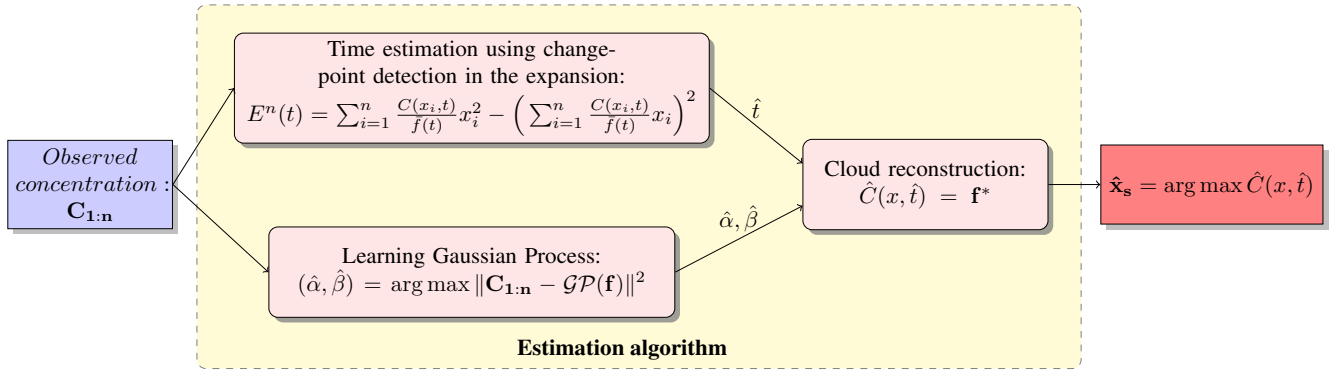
$Observed$
$concentration:$
$\mathbf{C_{1:n}}$

Time estimation using change-point detection in the expansion:
$E^n(t) = \sum_{i=1}^{n} \frac{C(x_i,t)}{f(t)} x_i^2 - \left( \sum_{i=1}^{n} \frac{C(x_i,t)}{f(t)} x_i \right)^2$

$\hat{t}$

Learning Gaussian Process:
$(\hat{\alpha}, \hat{\beta}) = \arg\max \|\mathbf{C_{1:n}} - \mathcal{GP}(\mathbf{f})\|^2$

$\hat{\alpha}, \hat{\beta}$

Cloud reconstruction:
$\hat{C}(x, \hat{t}) = \mathbf{f}^*$

$\hat{\mathbf{x}}_\mathbf{s} = \arg\max \hat{C}(x, \hat{t})$

Estimation algorithm